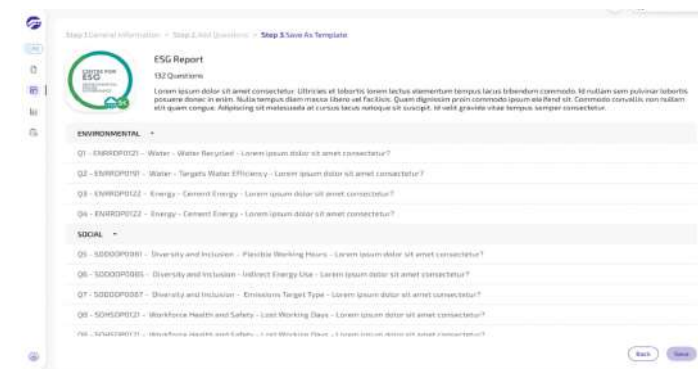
Step 1 General Information > Step 2 Add Questions > Step 3 Save As Template

CENTER FOR ESG

ESG Report

132 Questions

Lorem ipsum dolor sit amet consectetur. Ultricies et lobortis lorem lectus elementum tempus lacus bibendum commodo. Id nullam sem pulvinar lobortis posuere donec in enim. Nulla tempus diam massa libero vel facilisis. Quam dignissim proin commodo ipsum eleifend sit. Commodo convallis non nullam sit quam congue. Adipiscing sit malesuada at cursus lacus natoque sit suscipit. Id velit gravida vitae tempus semper consectetur.

ENVIRONMENTAL

Q1 - ENRRDP0121 - Water - Water Recycled - Lorem ipsum dolor sit amet consectetur?

Q2 - ENRRDP0191 - Water - Targets Water Efficiency - Lorem ipsum dolor sit amet consectetur?

Q3 - ENRRDP0122 - Energy - Cement Energy - Lorem ipsum dolor sit amet consectetur?

Q4 - ENRRDP0122 - Energy - Cement Energy - Lorem ipsum dolor sit amet consectetur?

SOCIAL

Q5 - SODDDP0981 - Diversity and Inclusion - Flexible Working Hours - Lorem ipsum dolor sit amet consectetur?

Q6 - SODDDP0985 - Diversity and Inclusion - Indirect Energy Use - Lorem ipsum dolor sit amet consectetur?

Q7 - SODDDP0987 - Diversity and Inclusion - Emissions Target Type - Lorem ipsum dolor sit amet consectetur?

Q8 - SOHSDP0121 - Workforce Health and Safety - Lost Working Days - Lorem ipsum dolor sit amet consectetur?

Q9 - SOHSDP0121 - Workforce Health and Safety - Lost Working Days - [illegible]

Back
Save